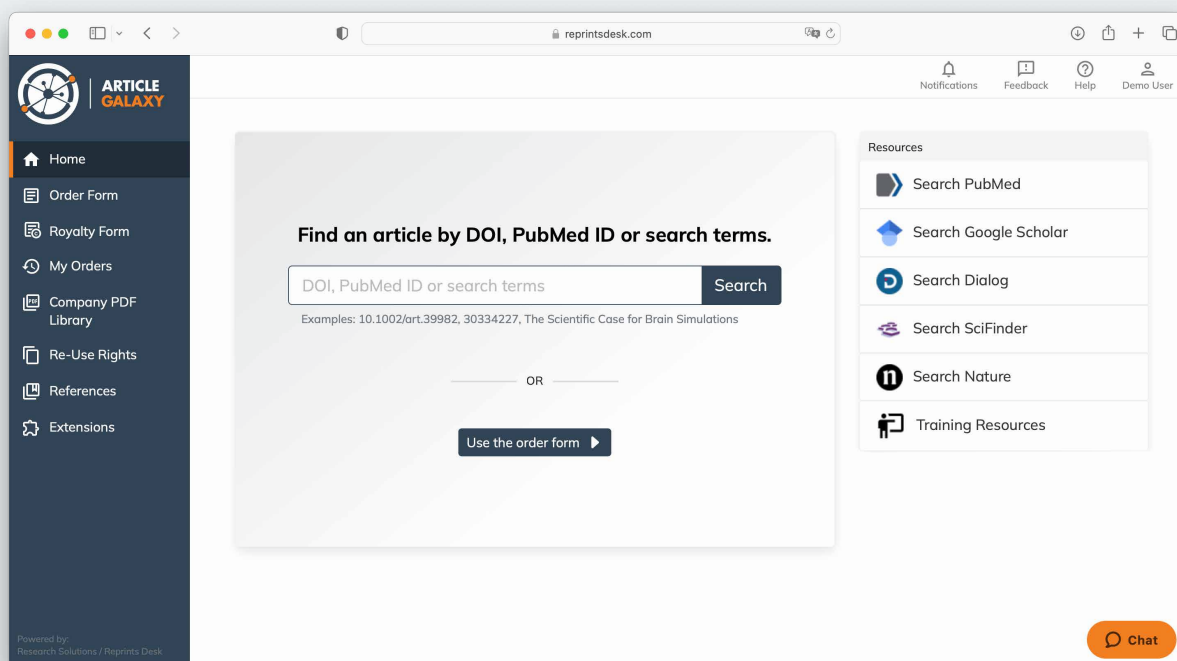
reprintsdesk.com

ARTICLE GALAXY

Notifications Feedback Help Demo User

Home
Order Form
Royalty Form
My Orders
Company PDF Library
Re-Use Rights
References
Extensions

Find an article by DOI, PubMed ID or search terms.

DOI, PubMed ID or search terms
Search

Examples: 10.1002/art.39982, 30334227, The Scientific Case for Brain Simulations

OR

Use the order form

Resources
Search PubMed
Search Google Scholar
Search Dialog
Search SciFinder
Search Nature
Training Resources

Powered by:
Research Solutions / Reprints Desk

Chat